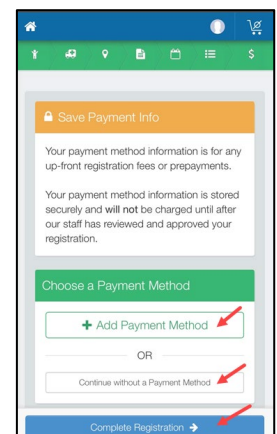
Save Payment Info

Your payment method information is for any up-front registration fees or prepayments.

Your payment method information is stored securely and will not be charged until after our staff has reviewed and approved your registration.

Choose a Payment Method

Add Payment Method

OR

Continue without a Payment Method

Complete Registration